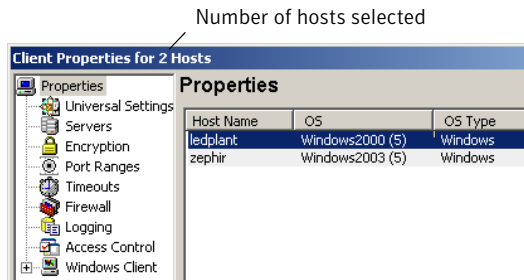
Number of hosts selected

Client Properties for 2 Hosts

Properties
Universal Settings
Servers
Encryption
Port Ranges
Timeouts
Firewall
Logging
Access Control
Windows Client

Properties

| Host Name | OS | OS Type |
|---|---|---|
| ledplant | Windows2000 (5) | Windows |
| zephir | Windows2003 (5) | Windows |